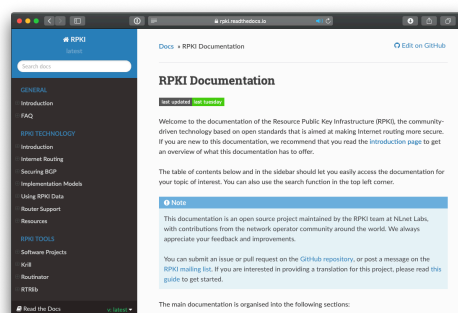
rpki.readthedocs.io

RPKI
latest

Search docs

GENERAL
Introduction
FAQ

RPKI TECHNOLOGY
Introduction
Internet Routing
Securing BGP
Implementation Models
Using RPKI Data
Router Support
Resources

RPKI TOOLS
Software Projects
Krill
Routinator
RTRlib

Read the Docs v: latest

Docs » RPKI Documentation

Edit on GitHub

RPKI Documentation

last updated last tuesday

Welcome to the documentation of the Resource Public Key Infrastructure (RPKI), the community-driven technology based on open standards that is aimed at making Internet routing more secure. If you are new to this documentation, we recommend that you read the introduction page to get an overview of what this documentation has to offer.

The table of contents below and in the sidebar should let you easily access the documentation for your topic of interest. You can also use the search function in the top left corner.

Note

This documentation is an open source project maintained by the RPKI team at NLnet Labs, with contributions from the network operator community around the world. We always appreciate your feedback and improvements.

You can submit an issue or pull request on the GitHub repository, or post a message on the RPKI mailing list. If you are interested in providing a translation for this project, please read this guide to get started.

The main documentation is organised into the following sections: